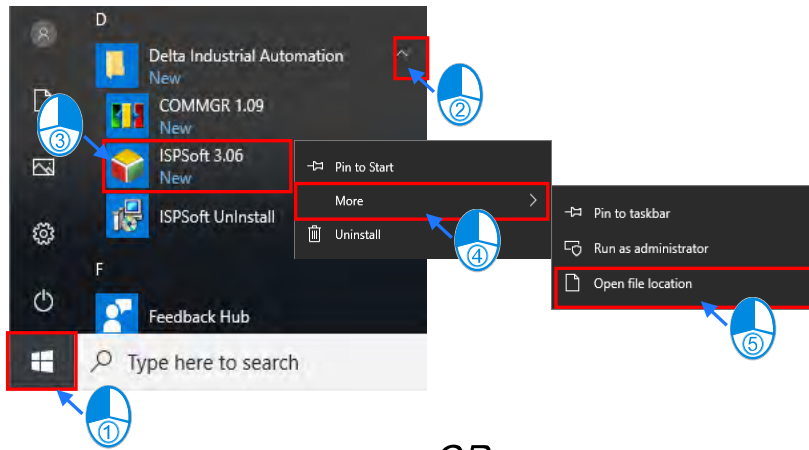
D

Delta Industrial Automation
New

②

COMMGR 1.09
New

③

ISPSoft 3.06
New

ISPSoft Uninstall

Pin to Start

More

Uninstall

④

Pin to taskbar

Run as administrator

Open file location

⑤

F

Feedback Hub

Type here to search

①

OR